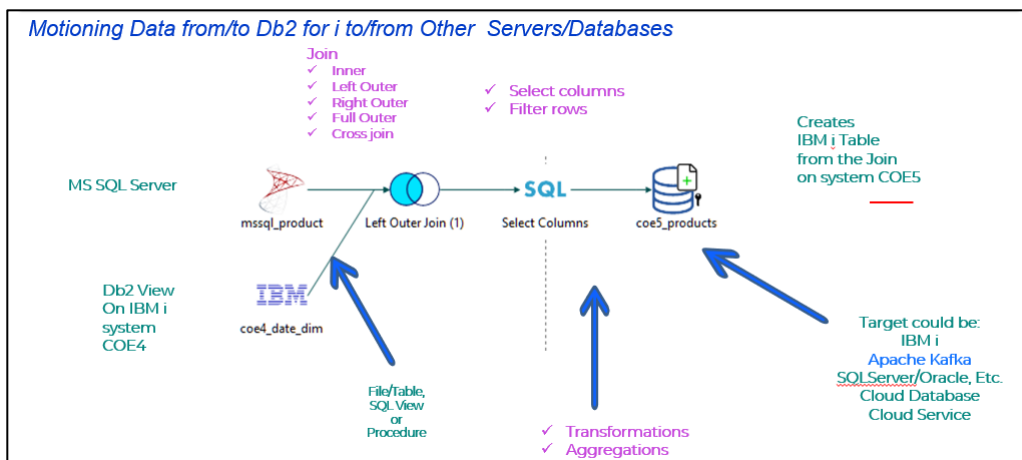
Motioning Data from/to Db2 for i to/from Other Servers/Databases

Join
✓ Inner
✓ Left Outer
✓ Right Outer
✓ Full Outer
✓ Cross join

✓ Select columns
✓ Filter rows

Creates IBM i Table from the Join on system COE5

MS SQL Server

mssql_product

Left Outer Join (1)

SQL

Select Columns

coe5_products

Db2 View On IBM i system COE4

IBM

coe4_date_dim

File/Table, SQL View or Procedure

✓ Transformations
✓ Aggregations

Target could be:
IBM i
Apache Kafka
SQLServer/Oracle, Etc.
Cloud Database
Cloud Service